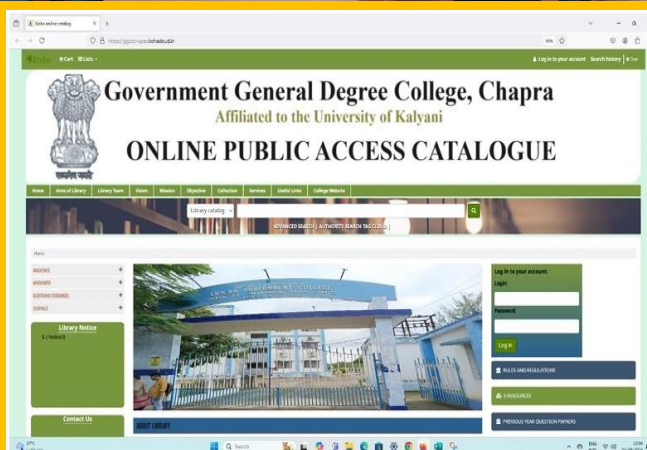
Koha online catalog

https://ggdc-opac.kohacloud.in

90%

Koha Cart Lists

Log in to your account Search history Clear

Government General Degree College, Chapra

Affiliated to the University of Kalyani

ONLINE PUBLIC ACCESS CATALOGUE

सत्यमेव जयते

Home | Aims of Library | Library Team | Vision | Mission | Objective | Collection | Services | Useful Links | College Website

Library catalog

ADVANCED SEARCH | AUTHORITY SEARCH TAG CLOUD

Home

MAGAZINES +
NEWSPAPERS +
ELECTRONIC RESOURCES +
JOURNALS +

Library Notice

Contact Us

ABOUT LIBRARY

Log in to your account:

Login:

Password:

Log in

RULES AND REGULATIONS

E-RESOURCES

PREVIOUS YEAR QUESTION PAPERS

Search

ENG